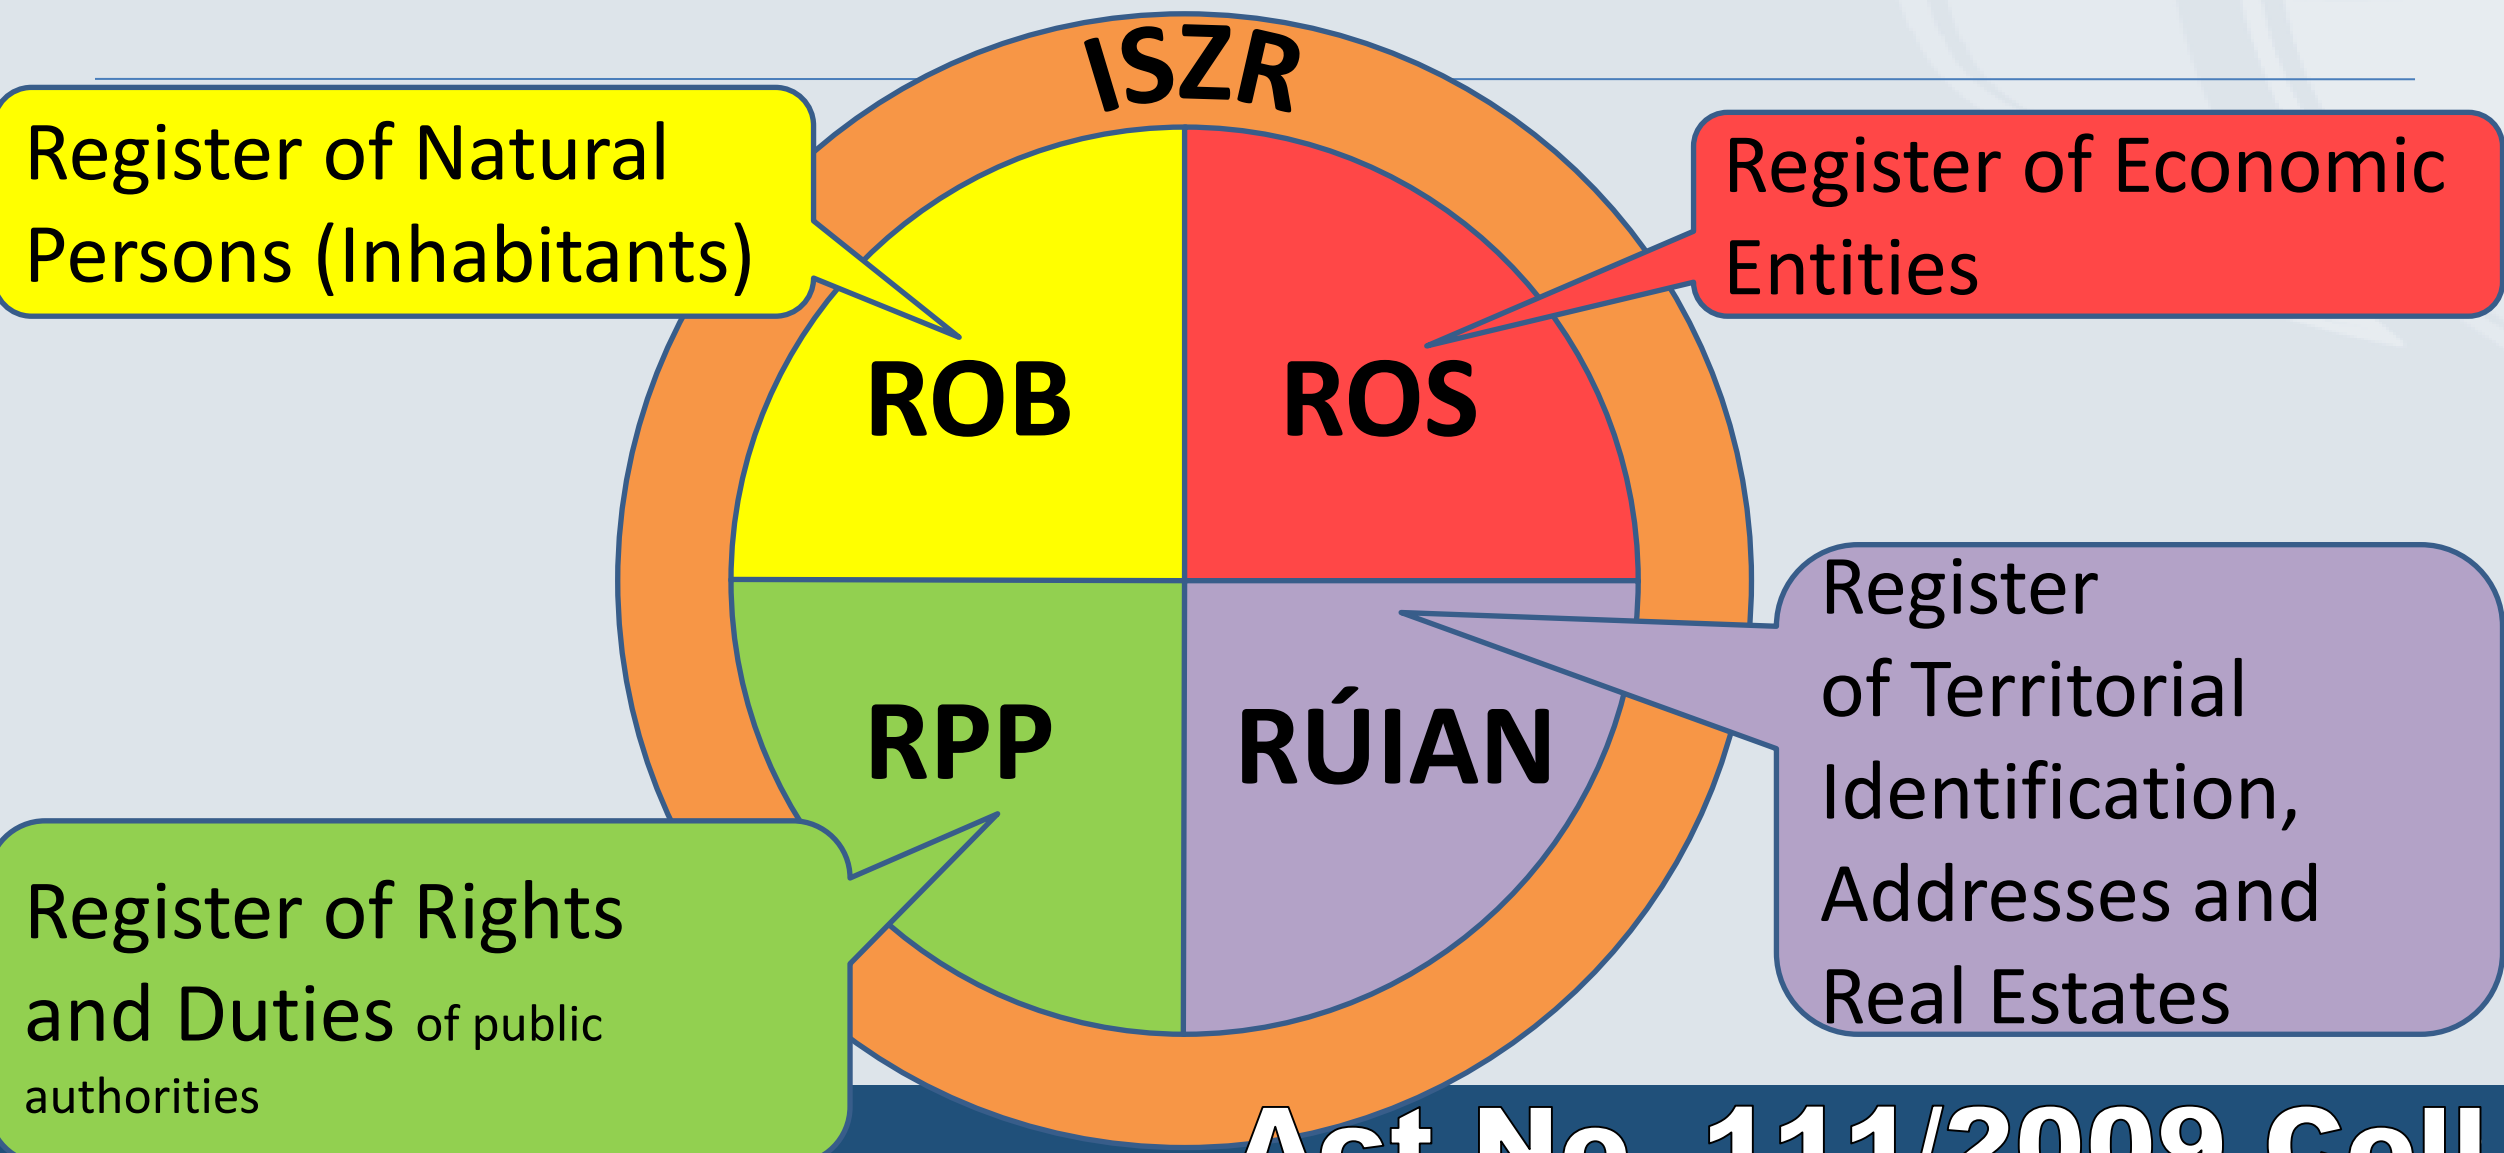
ISZR

Register of Natural Persons (Inhabitants)

Register of Economic Entities

ROB

ROS

RPP

RÚIAN

Register of Territorial Identification, Addresses and Real Estates

Register of Rights and Duties of public authorities

Act No. 111/2009 Coll.